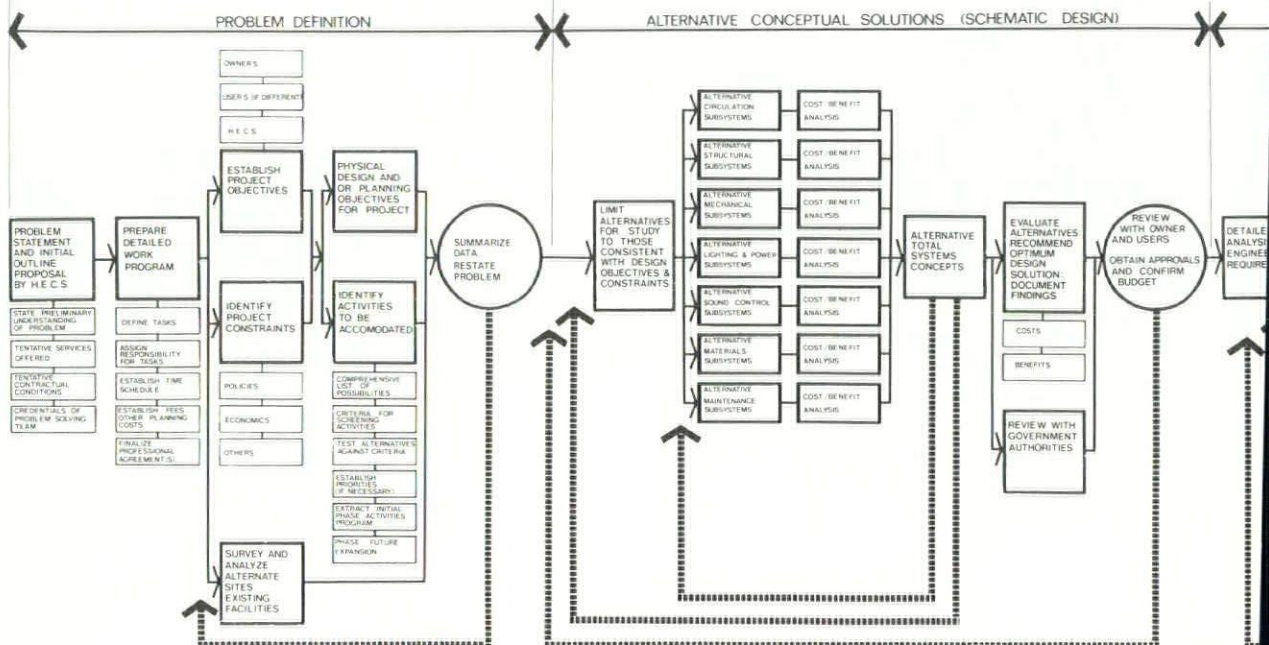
PROBLEM DEFINITION

ALTERNATIVE CONCEPTUAL SOLUTIONS (SCHEMATIC DESIGN)

PROBLEM STATEMENT AND INITIAL OUTLINE PROPOSAL BY H.E.C.S.

STATE PRELIMINARY UNDERSTANDING OF PROBLEM

TENTATIVE SERVICES OFFERED

TENTATIVE CONTRACTUAL CONDITIONS

CREDENTIALS OF PROBLEM SOLVING TEAM

PREPARE DETAILED WORK PROGRAM

DEFINE TASKS

ASSIGN RESPONSIBILITY FOR TASKS

ESTABLISH TIME SCHEDULE

ESTABLISH FEES OTHER PLANNING COSTS

FINALIZE PROFESSIONAL AGREEMENT(S)

OWNER'S

USER'S OF DIFFERENT

H.E.C.S.

ESTABLISH PROJECT OBJECTIVES

IDENTIFY PROJECT CONSTRAINTS

POLICIES

ECONOMICS

OTHERS

SURVEY AND ANALYZE ALTERNATE SITES EXISTING FACILITIES

PHYSICAL DESIGN AND OR PLANNING OBJECTIVES FOR PROJECT

IDENTIFY ACTIVITIES TO BE ACCOMODATED

COMPREHENSIVE LIST OF POSSIBILITIES

CRITERIA FOR SCREENING ACTIVITIES

TEST ALTERNATIVES AGAINST CRITERIA

ESTABLISH PRIORITIES (IF NECESSARY)

EXTRACT INITIAL PHASE ACTIVITIES PROGRAM

PHASE FUTURE EXPANSION

SUMMARIZE DATA RESTATE PROBLEM

LIMIT ALTERNATIVES FOR STUDY TO THOSE CONSISTENT WITH DESIGN OBJECTIVES & CONSTRAINTS

ALTERNATIVE CIRCULATION SUBSYSTEMS

COST BENEFIT ANALYSIS

ALTERNATIVE STRUCTURAL SUBSYSTEMS

COST BENEFIT ANALYSIS

ALTERNATIVE MECHANICAL SUBSYSTEMS

COST BENEFIT ANALYSIS

ALTERNATIVE LIGHTING & POWER SUBSYSTEMS

COST BENEFIT ANALYSIS

ALTERNATIVE SOUND CONTROL SUBSYSTEMS

COST BENEFIT ANALYSIS

ALTERNATIVE MATERIALS SUBSYSTEMS

COST BENEFIT ANALYSIS

ALTERNATIVE MAINTENANCE SUBSYSTEMS

COST BENEFIT ANALYSIS

ALTERNATIVE TOTAL SYSTEMS CONCEPTS

EVALUATE ALTERNATIVES RECOMMEND OPTIMUM DESIGN SOLUTION DOCUMENT FINDINGS

COSTS

BENEFITS

REVIEW WITH GOVERNMENT AUTHORITIES

REVIEW WITH OWNER AND USERS

OBTAIN APPROVALS AND CONFIRM BUDGET

DETAILE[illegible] ANALYS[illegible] ENGINE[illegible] REQUIRE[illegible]